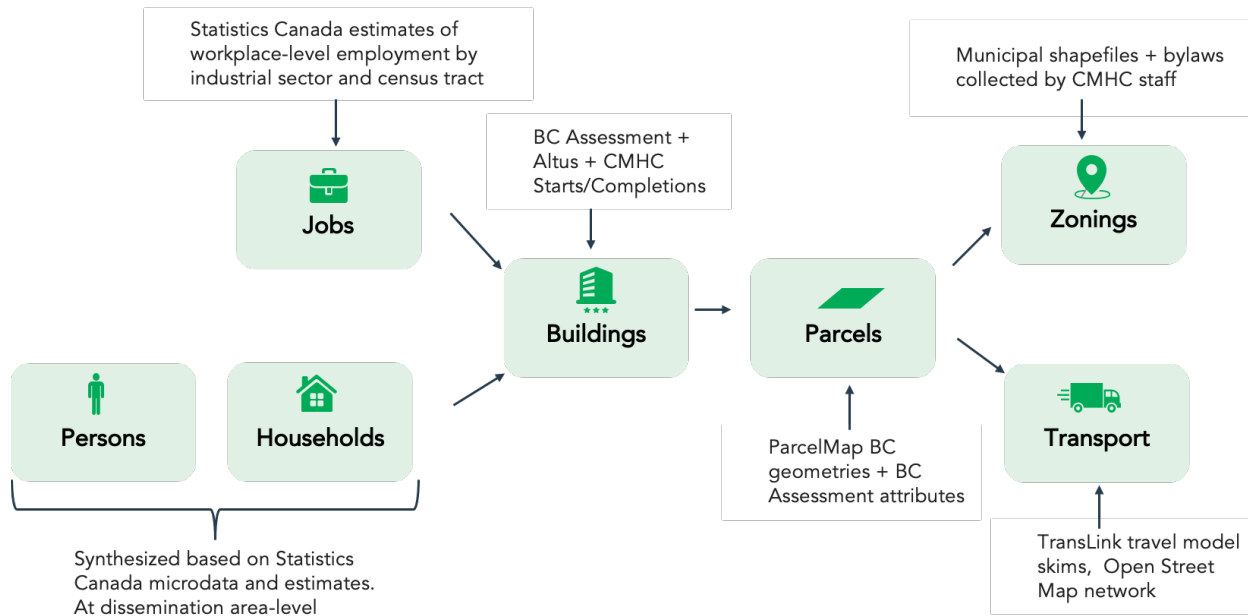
Statistics Canada estimates of workplace-level employment by industrial sector and census tract

Jobs

BC Assessment + Altus + CMHC Starts/Completions

Buildings

Parcels

Municipal shapefiles + bylaws collected by CMHC staff

Zonings

Transport

Persons

Households

Synthesized based on Statistics Canada microdata and estimates. At dissemination area-level

ParcelMap BC geometries + BC Assessment attributes

TransLink travel model skims, Open Street Map network